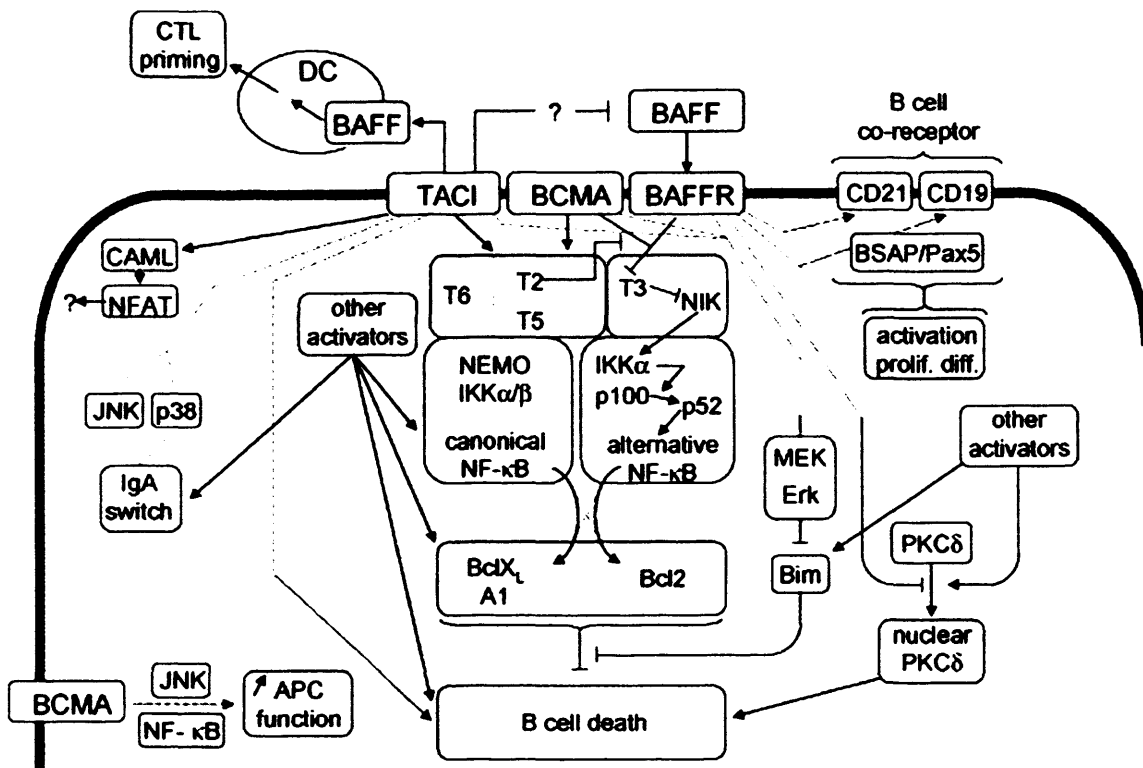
CTL priming

DC

BAFF

?

BAFF

B cell co-receptor

TACI

BCMA

BAFFR

CD21

CD19

CAML

?

NFAT

T6

T2

T5

T3

NIK

BSAP/Pax5

other activators

activation prolif. diff.

NEMO IKKα/β

canonical NF-κB

IKKα

p100

p52

alternative NF-κB

JNK

p38

other activators

MEK

Erk

IgA switch

PKCδ

Bim

$BclX_L$

A1

Bcl2

nuclear PKCδ

BCMA

JNK

NF- κB

APC function

B cell death